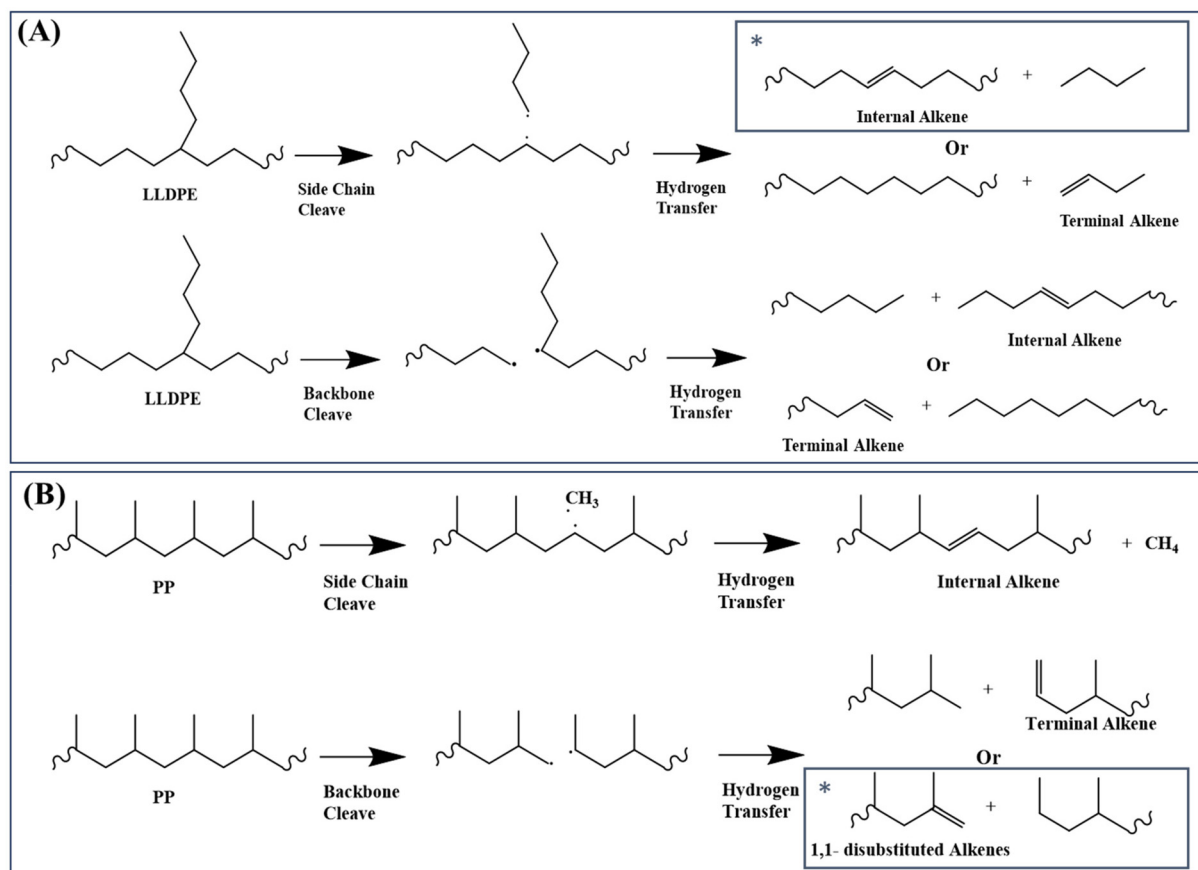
(A)

*

+

Internal Alkene

LLDPE

Side Chain Cleave

Hydrogen Transfer

Or

+

Terminal Alkene

+

Internal Alkene

LLDPE

Backbone Cleave

Hydrogen Transfer

Or

+

Terminal Alkene

(B)

$CH_3$

PP

Side Chain Cleave

Hydrogen Transfer

Internal Alkene

+ $CH_4$

+

Terminal Alkene

PP

Backbone Cleave

Hydrogen Transfer

Or

*

+

1,1- disubstituted Alkenes